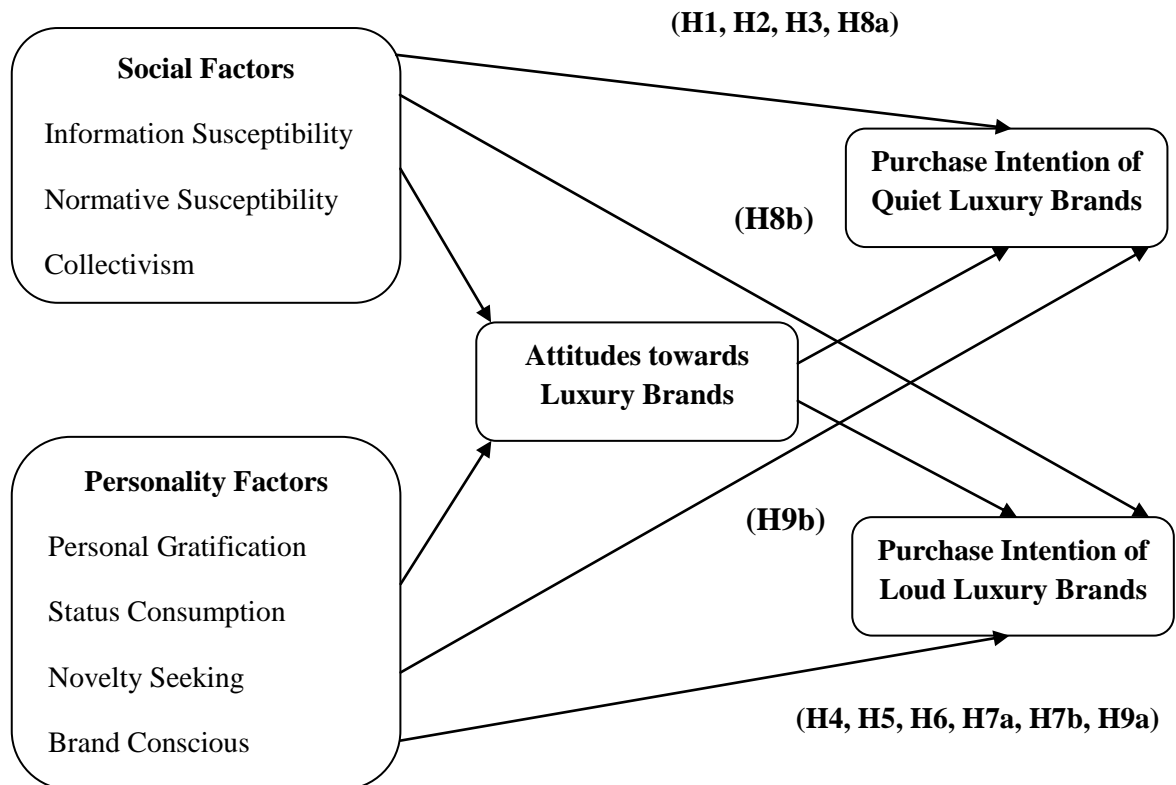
(H1, H2, H3, H8a)

Social Factors

Information Susceptibility

Normative Susceptibility

Collectivism

Purchase Intention of Quiet Luxury Brands

(H8b)

Attitudes towards Luxury Brands

Personality Factors

Personal Gratification

Status Consumption

Novelty Seeking

Brand Conscious

(H9b)

Purchase Intention of Loud Luxury Brands

(H4, H5, H6, H7a, H7b, H9a)